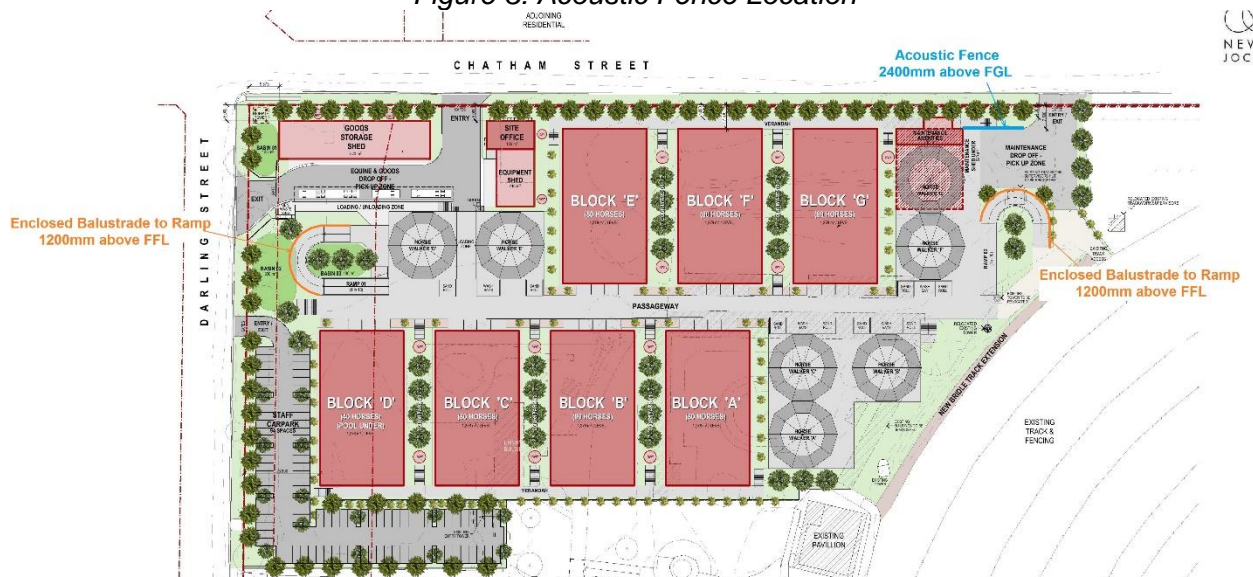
Figure 3: Acoustic Fence Location

ADJOINING RESIDENTIAL

CHATHAM STREET

NEW JOC

Acoustic Fence
2400mm above FGL

GOODS STORAGE SHED

ENTRY

SITE OFFICE

EQUIPMENT SHED

EQUINE & GOODS DROP OFF - PICK UP ZONE

LOADING / UNLOADING ZONE

VERANDAH

BLOCK 'E' (80 HORSES)

BLOCK 'F' (80 HORSES)

BLOCK 'G' (80 HORSES)

MAINTENANCE DROP OFF - PICK UP ZONE

ENTRY / EXIT

EXIT

BASIN 01

BASIN 02

BASIN 03

DARLING STREET

Enclosed Balustrade to Ramp
1200mm above FFL

HORSE WALKER 'E'

HORSE WALKER 'D'

HORSE WALKER 'F'

PASSAGEWAY

Enclosed Balustrade to Ramp
1200mm above FFL

ENTRY / EXIT

BLOCK 'D' (40 HORSES) (POOL UNDER)

BLOCK 'C' (80 HORSES)

BLOCK 'B' (80 HORSES)

BLOCK 'A' (80 HORSES)

HORSE WALKER 'C'

HORSE WALKER 'B'

HORSE WALKER 'A'

NEW BRIDLE TRACK EXTENSION

EXISTING TRACK & FENCING

STAFF CARPARK

VERANDAH

EXISTING PAVILLION